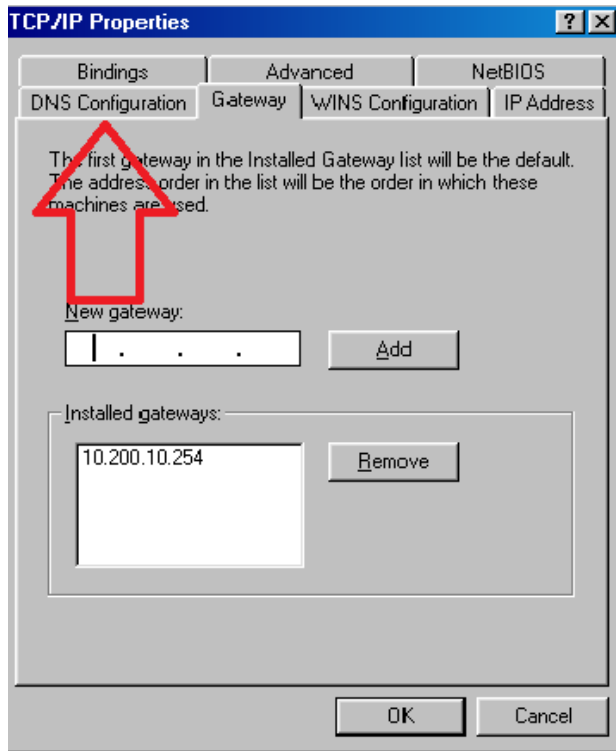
TCP/IP Properties
? X
Bindings
Advanced
NetBIOS
DNS Configuration
Gateway
WINS Configuration
IP Address

The first gateway in the Installed Gateway list will be the default. The address order in the list will be the order in which these machines are used.

New gateway:
. . .
Add

Installed gateways:
10.200.10.254
Remove

OK
Cancel